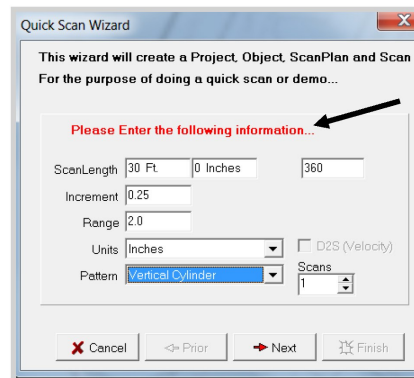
Quick Scan Wizard

This wizard will create a Project, Object, ScanPlan and Scan
For the purpose of doing a quick scan or demo...

Please Enter the following information...

ScanLength 30 Ft. 0 Inches 360

Increment 0.25

Range 2.0

Units Inches

D2S (Velocity)

Pattern Vertical Cylinder

Scans 1

Cancel

Prior

Next

Finish